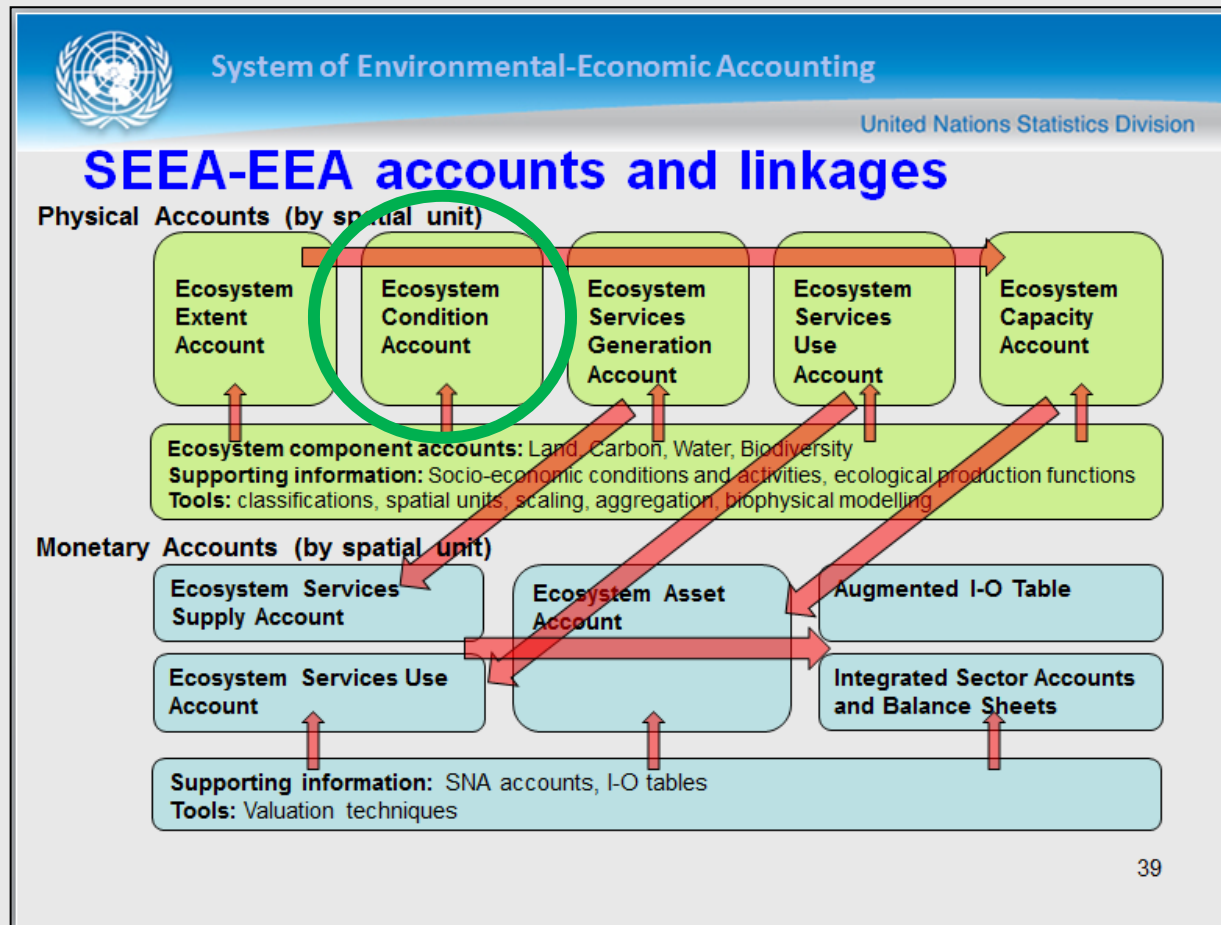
System of Environmental-Economic Accounting

United Nations Statistics Division

SEEA-EEA accounts and linkages

Physical Accounts (by spatial unit)

Ecosystem Extent Account

Ecosystem Condition Account

Ecosystem Services Generation Account

Ecosystem Services Use Account

Ecosystem Capacity Account

Ecosystem component accounts: Land, Carbon, Water, Biodiversity
Supporting information: Socio-economic conditions and activities, ecological production functions
Tools: classifications, spatial units, scaling, aggregation, biophysical modelling

Monetary Accounts (by spatial unit)

Ecosystem Services Supply Account

Ecosystem Asset Account

Augmented I-O Table

Ecosystem Services Use Account

Integrated Sector Accounts and Balance Sheets

Supporting information: SNA accounts, I-O tables
Tools: Valuation techniques

39